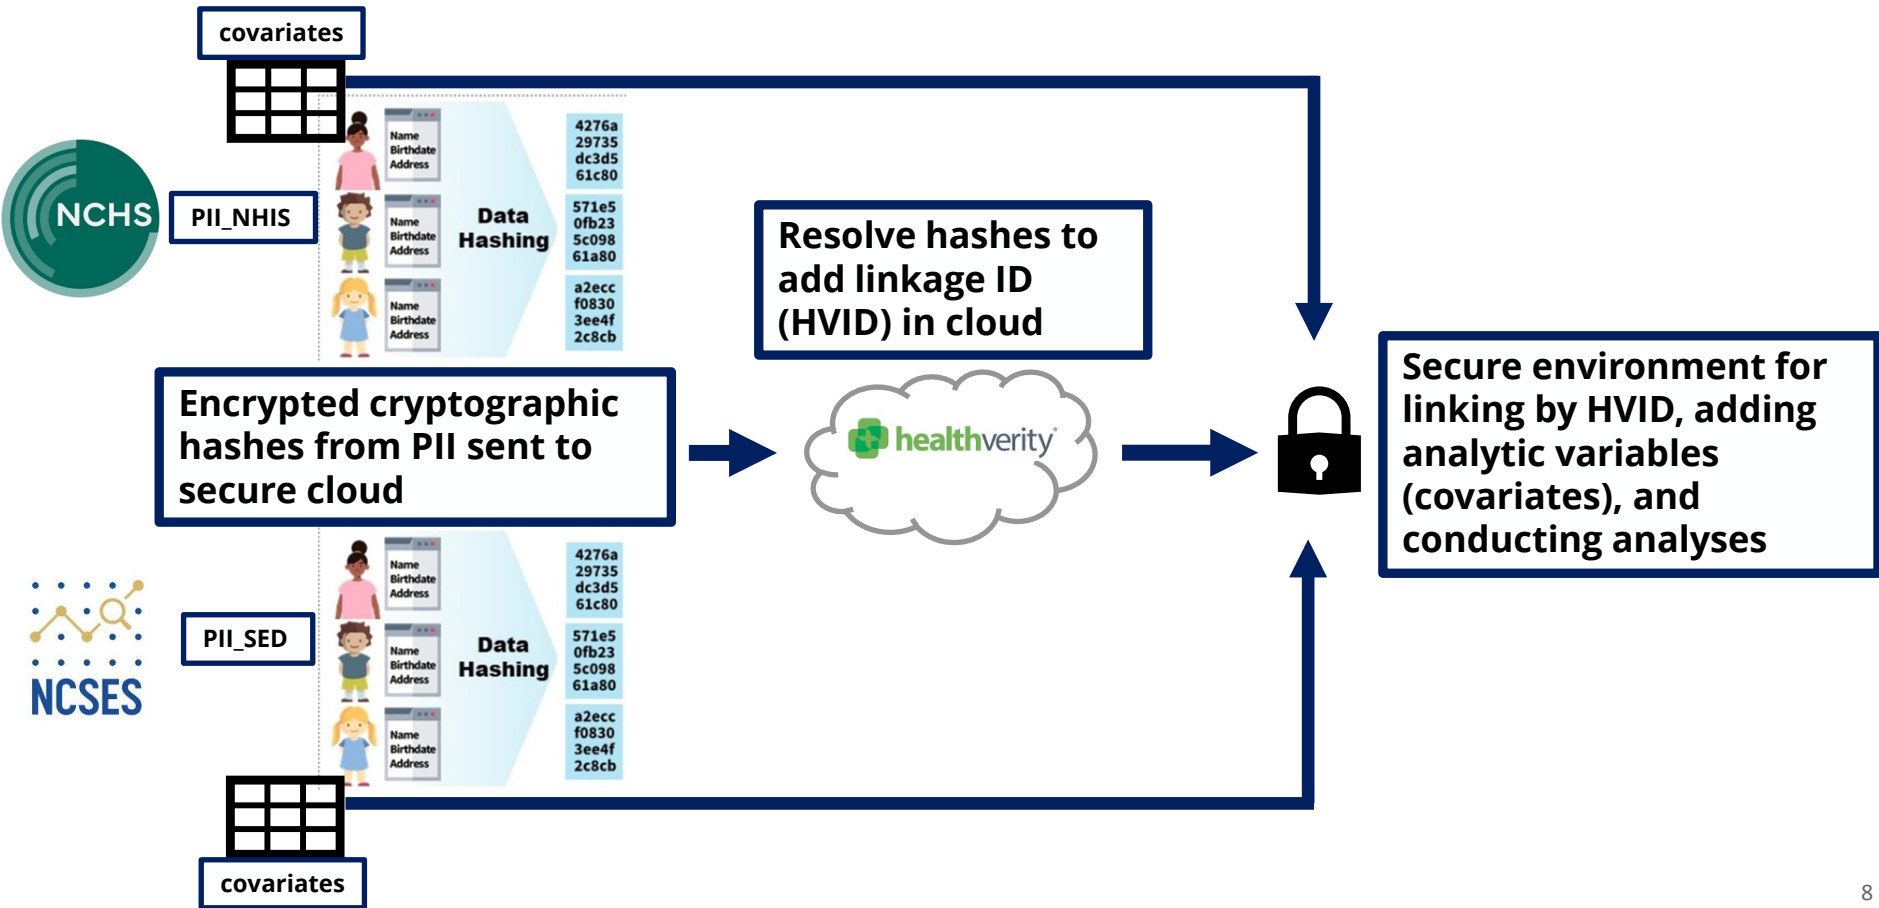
covariates

NCHS

PII_NHIS

Name
Birthdate
Address

Name
Birthdate
Address

Name
Birthdate
Address

Data Hashing

4276a
29735
dc3d5
61c80

571e5
0fb23
5c098
61a80

a2ecc
f0830
3ee4f
2c8cb

Resolve hashes to add linkage ID (HVID) in cloud

Encrypted cryptographic hashes from PII sent to secure cloud

healthverity

Secure environment for linking by HVID, adding analytic variables (covariates), and conducting analyses

NCSES

PII_SED

Name
Birthdate
Address

Name
Birthdate
Address

Name
Birthdate
Address

Data Hashing

4276a
29735
dc3d5
61c80

571e5
0fb23
5c098
61a80

a2ecc
f0830
3ee4f
2c8cb

covariates

8